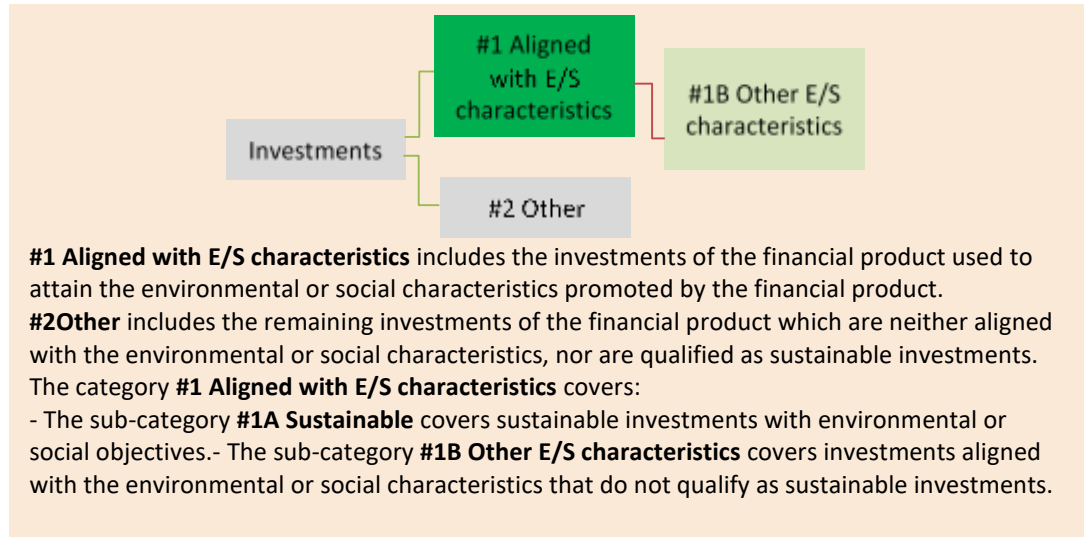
Investments

#1 Aligned with E/S characteristics

#1B Other E/S characteristics

#2 Other

**#1 Aligned with E/S characteristics** includes the investments of the financial product used to attain the environmental or social characteristics promoted by the financial product.
**#2Other** includes the remaining investments of the financial product which are neither aligned with the environmental or social characteristics, nor are qualified as sustainable investments.
The category **#1 Aligned with E/S characteristics** covers:
- The sub-category **#1A Sustainable** covers sustainable investments with environmental or social objectives.- The sub-category **#1B Other E/S characteristics** covers investments aligned with the environmental or social characteristics that do not qualify as sustainable investments.